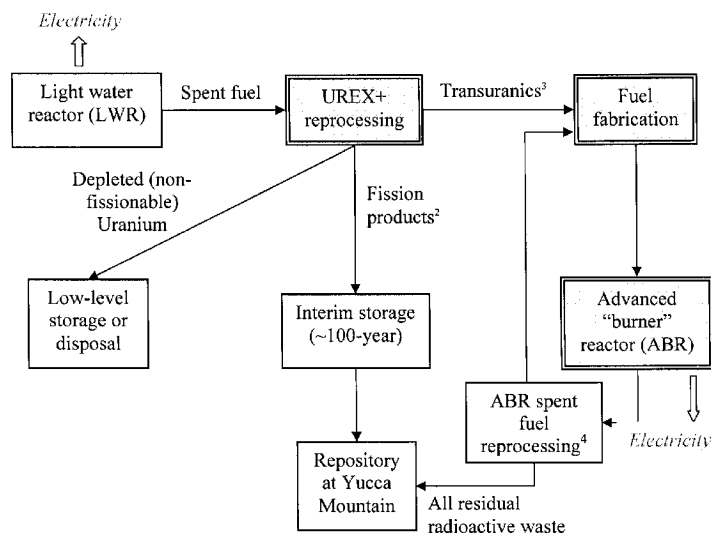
Electricity

Light water reactor (LWR)

Spent fuel

UREX+ reprocessing

Transuranics$^3$

Fuel fabrication

Depleted (non-fissionable) Uranium

Fission products$^2$

Low-level storage or disposal

Interim storage (~100-year)

Advanced "burner" reactor (ABR)

ABR spent fuel reprocessing$^4$

Electricity

Repository at Yucca Mountain

All residual radioactive waste